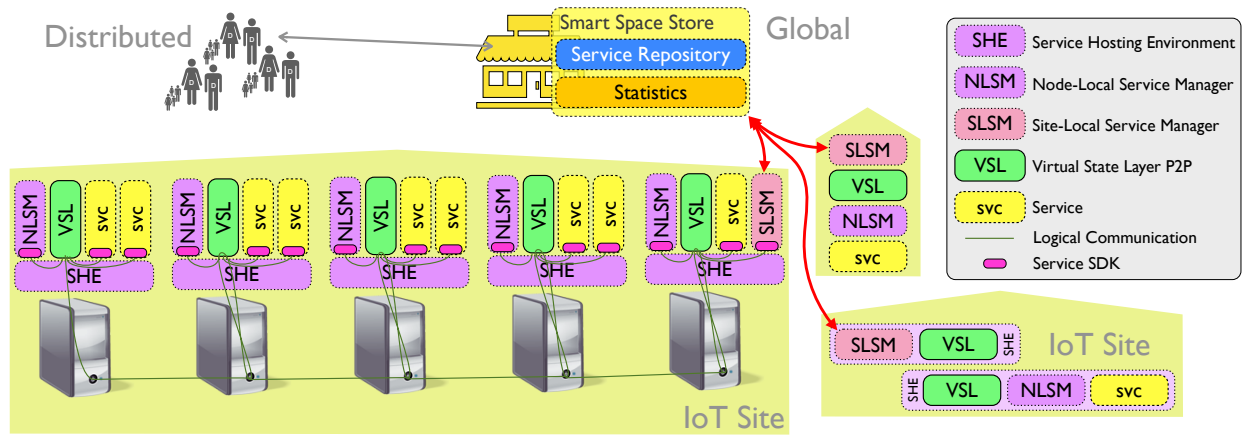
Distributed

Smart Space Store
Service Repository
Statistics

Global

| SHE | Service Hosting Environment |
|---|---|
| NLSM | Node-Local Service Manager |
| SLSM | Site-Local Service Manager |
| VSL | Virtual State Layer P2P |
| svc | Service |
| | Logical Communication |
| | Service SDK |

SLSM
VSL
NLSM
svc

NLSM VSL svc svc
SHE

NLSM VSL svc svc
SHE

NLSM VSL svc svc
SHE

NLSM VSL svc svc
SHE

NLSM VSL svc SLSM
SHE

IoT Site

SLSM VSL SHE
IoT Site
SHE VSL NLSM svc